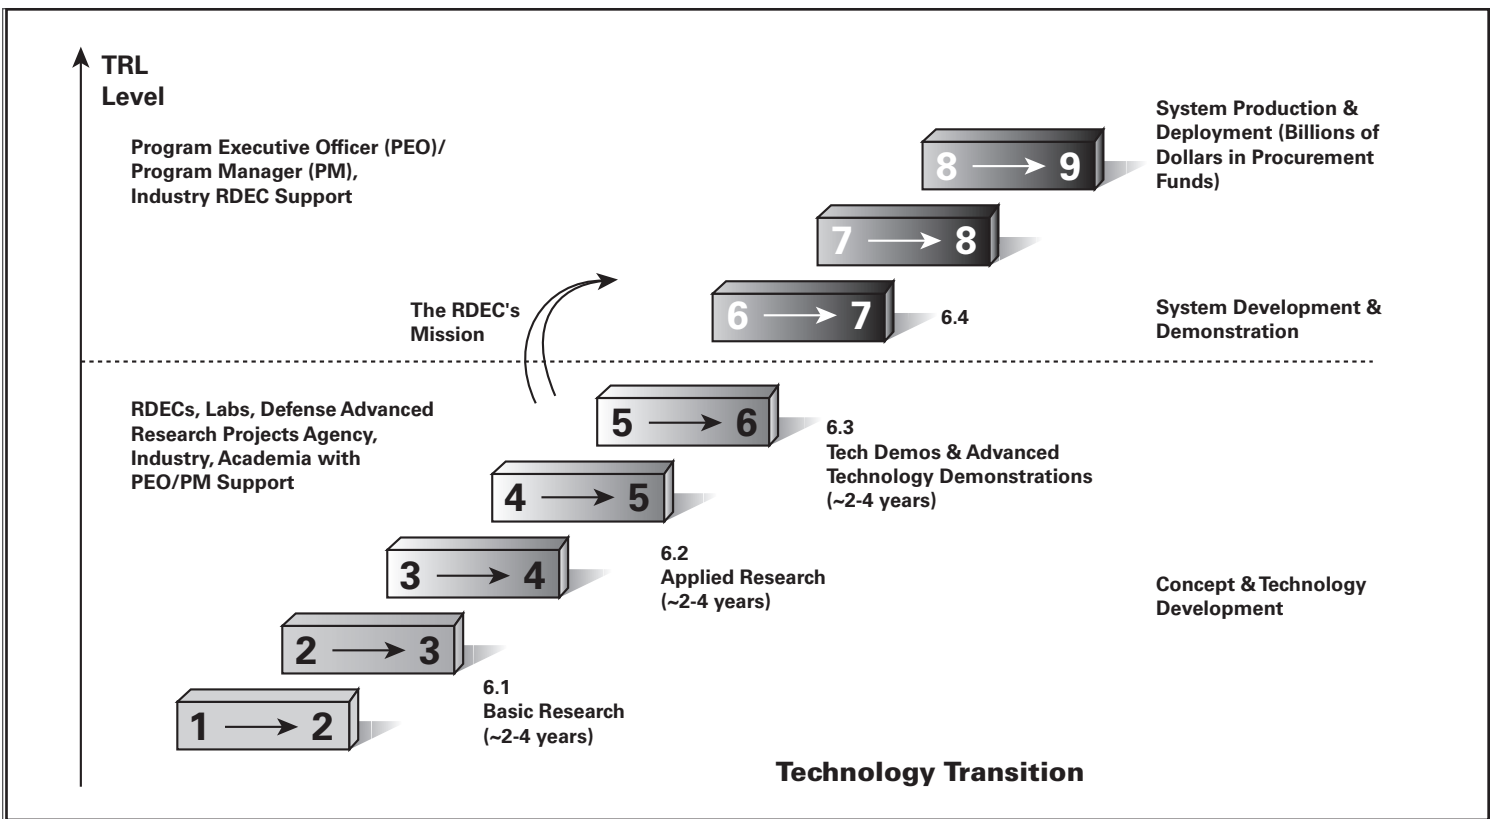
TRL Level

Program Executive Officer (PEO)/ Program Manager (PM), Industry RDEC Support

System Production & Deployment (Billions of Dollars in Procurement Funds)

8 → 9

7 → 8

The RDEC's Mission

6 → 7

6.4

System Development & Demonstration

RDECs, Labs, Defense Advanced Research Projects Agency, Industry, Academia with PEO/PM Support

5 → 6

6.3
Tech Demos & Advanced Technology Demonstrations (~2-4 years)

4 → 5

3 → 4

6.2
Applied Research (~2-4 years)

Concept & Technology Development

2 → 3

1 → 2

6.1
Basic Research (~2-4 years)

Technology Transition